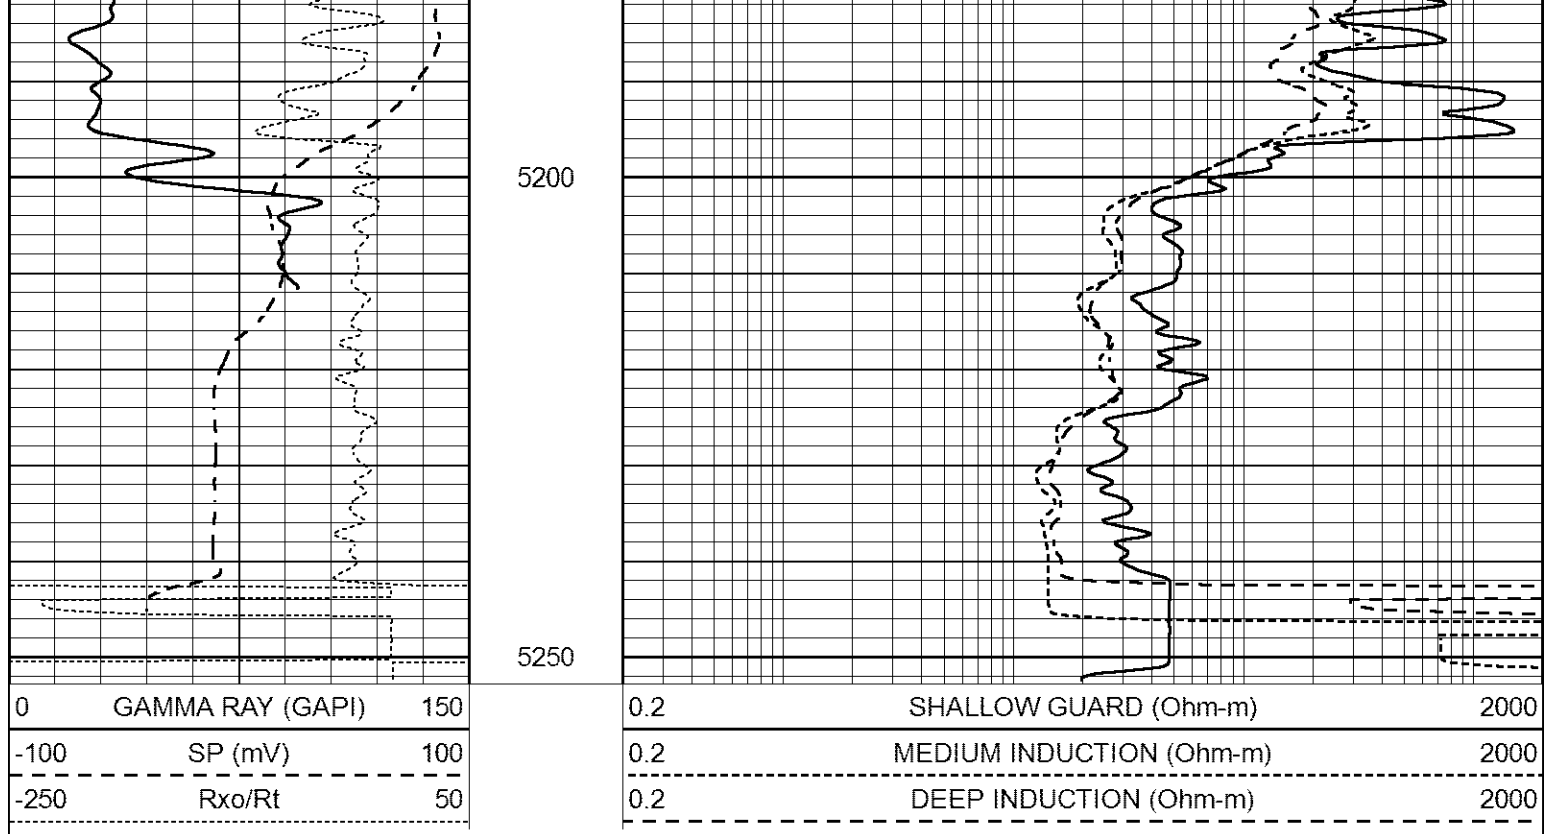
5200

5250

| 0 | GAMMA RAY (GAPI) | 150 |
|---|---|---|
| -100 | SP (mV) | 100 |
| -250 | Rxo/Rt | 50 |

| 0.2 | SHALLOW GUARD (Ohm-m) | 2000 |
|---|---|---|
| 0.2 | MEDIUM INDUCTION (Ohm-m) | 2000 |
| 0.2 | DEEP INDUCTION (Ohm-m) | 2000 |